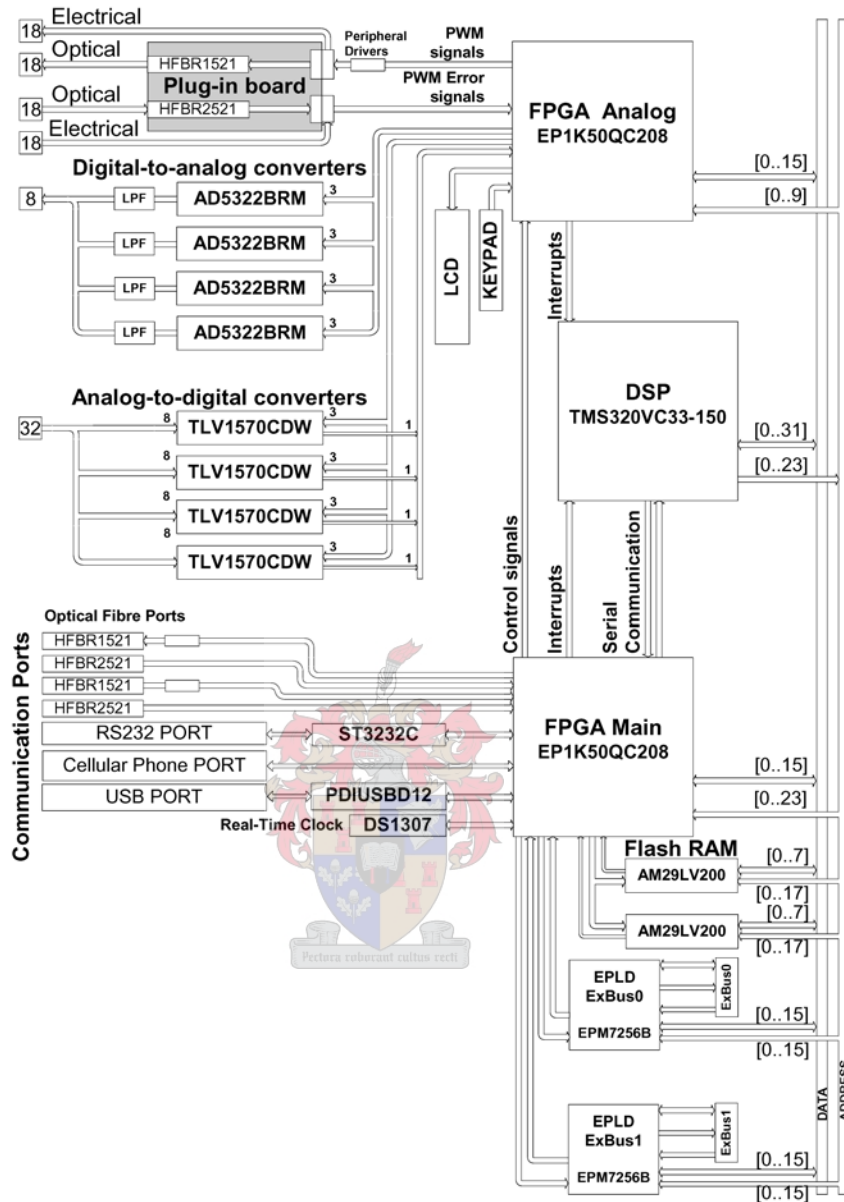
18 Electrical
18 Optical
HFBR1521
Plug-in board
Peripheral Drivers
PWM signals
18 Optical
HFBR2521
PWM Error signals
18 Electrical
FPGA Analog
EP1K50QC208
Digital-to-analog converters
8
LPF
AD5322BRM
3
LPF
AD5322BRM
3
LPF
AD5322BRM
3
LPF
AD5322BRM
3
LCD
KEYPAD
[0..15]
[0..9]
Interrupts
DSP
TMS320VC33-150
Analog-to-digital converters
32
8
TLV1570CDW
3
1
8
TLV1570CDW
3
1
8
TLV1570CDW
1
8
TLV1570CDW
3
1
[0..31]
[0..23]
Control signals
Interrupts
Serial Communication
Optical Fibre Ports
Communication Ports
HFBR1521
HFBR2521
HFBR1521
HFBR2521
RS232 PORT
ST3232C
Cellular Phone PORT
USB PORT
PDIUSBD12
Real-Time Clock
DS1307
FPGA Main
EP1K50QC208
[0..15]
[0..23]
Flash RAM
AM29LV200
[0..7]
[0..17]
AM29LV200
[0..7]
[0..17]
EPLD
ExBus0
ExBus0
EPM7256B
[0..15]
[0..15]
Pectora roborant cultus recti
DATA
ADDRESS
EPLD
ExBus1
ExBus1
EPM7256B
[0..15]
[0..15]